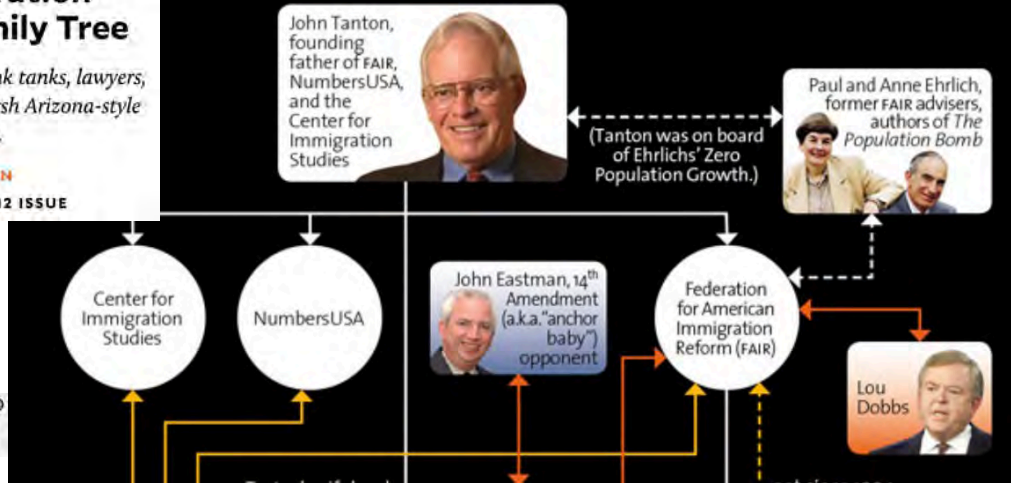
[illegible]ation
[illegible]mily Tree

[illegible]k tanks, lawyers, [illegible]sh Arizona-style

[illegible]N
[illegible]2 ISSUE

John Tanton, founding father of FAIR, NumbersUSA, and the Center for Immigration Studies

(Tanton was on board of Ehrlichs' Zero Population Growth.)

Paul and Anne Ehrlich, former FAIR advisers, authors of The Population Bomb

Center for Immigration Studies

NumbersUSA

John Eastman, $14^{th}$ Amendment (a.k.a. "anchor baby") opponent

Federation for American Immigration Reform (FAIR)

Lou Dobbs